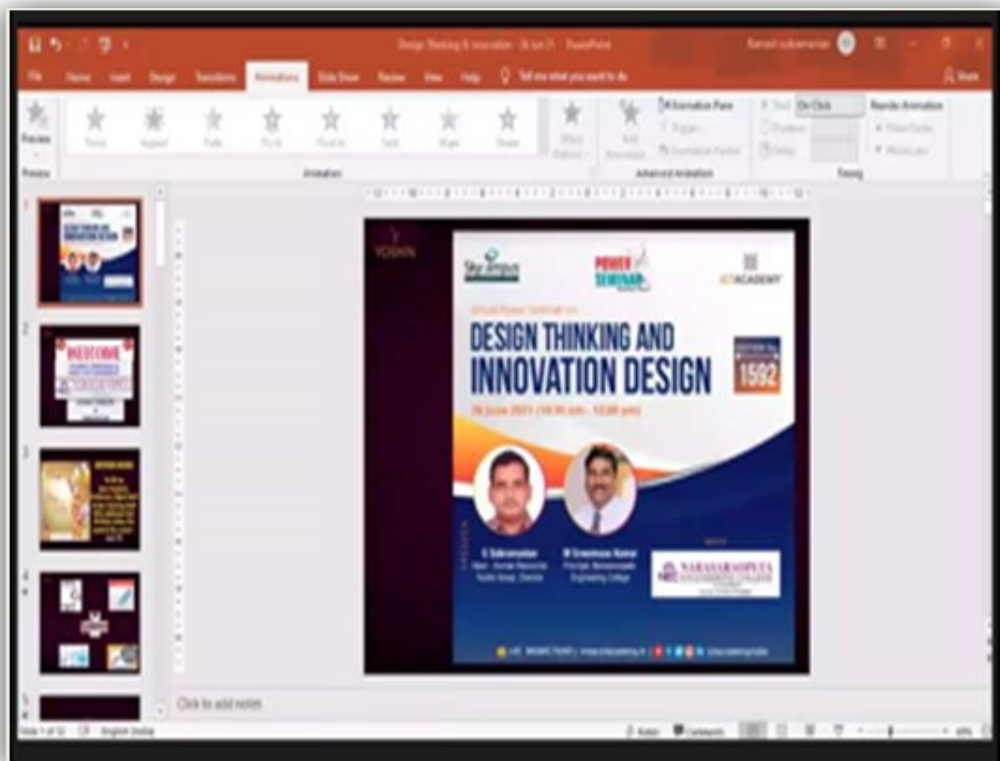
Design Thinking & Innovation - 26 Jun 21 - PowerPoint

File Home Insert Design Transitions Animations Slide Show Review View Help Tell me what you want to do

Share

Preview

None Appear Fade Fly In Float In Split Wipe Shape

Effect Options

Animation

Add Animation

Animation Pane

Trigger

Animation Painter

Advanced Animation

Start: On Click

Duration:

Delay:

Reorder Animation

Move Earlier

Move Later

Timing

1

2

WELCOME

3

4

5

YOSHIN

Sky Campus

POWER SEMINAR

ACADEMY

Virtual Power Seminar on

DESIGN THINKING AND INNOVATION DESIGN

26 June 2021 (10:30 am - 12:00 pm)

1592

S. Subramanian

M. Sreenivasa Kumar

NARASARAOPETA ENGINEERING COLLEGE

Click to add notes

Slide 1 of 12 English (India) Notes Comments